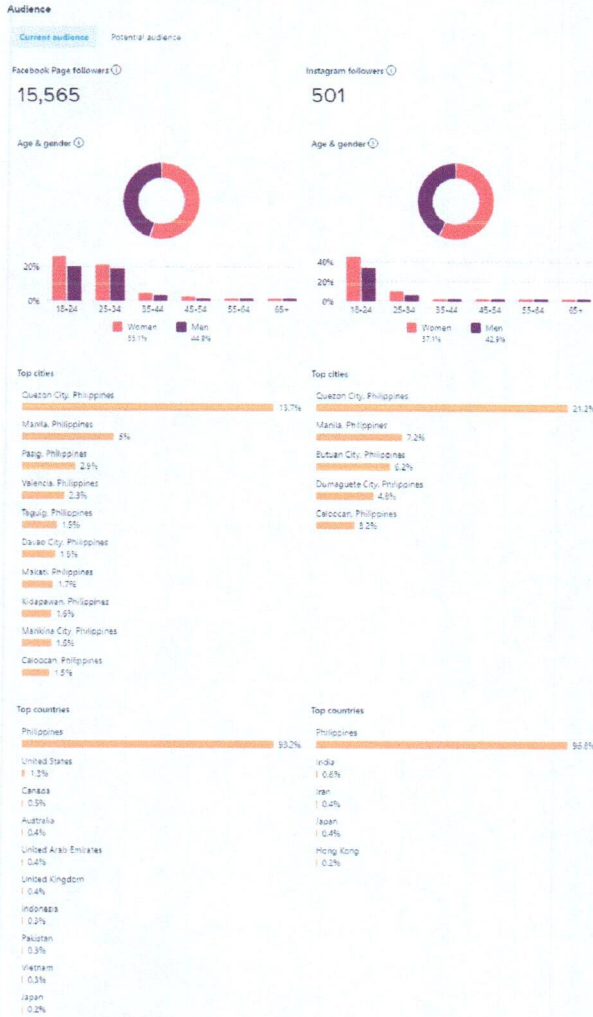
Audience

Current audience Potential audience

Facebook Page followers

15,565

Age & gender

20%

0%

18-24 25-34 35-44 45-54 55-64 65+

Women 55.1%
Men 44.9%

Top cities

Quezon City, Philippines 13.7%

Manila, Philippines 5%

Pasig, Philippines 2.9%

Valencia, Philippines 2.3%

Taguig, Philippines 1.5%

Davao City, Philippines 1.5%

Makati, Philippines 1.7%

Kidapawan, Philippines 1.6%

Marikina City, Philippines 1.5%

Caloocan, Philippines 1.5%

Top countries

Philippines 93.2%

United States 1.5%

Canada 0.5%

Australia 0.4%

United Arab Emirates 0.4%

United Kingdom 0.4%

Indonesia 0.3%

Pakistan 0.3%

Vietnam 0.3%

Japan 0.2%

Instagram followers

501

Age & gender

40%

20%

0%

18-24 25-34 35-44 45-54 55-64 65+

Women 57.1%
Men 42.9%

Top cities

Quezon City, Philippines 21.2%

Manila, Philippines 7.2%

Butuan City, Philippines 6.2%

Dumaguete City, Philippines 4.8%

Caloocan, Philippines 3.2%

Top countries

Philippines 96.8%

India 0.6%

Iran 0.4%

Japan 0.4%

Hong Kong 0.2%